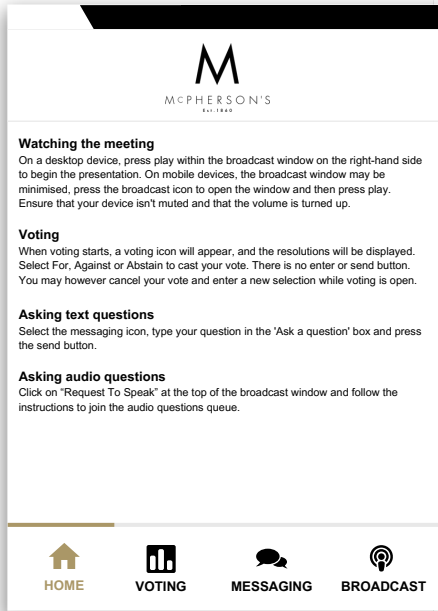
M
MCPHERSON'S
Est. 1860

Watching the meeting
On a desktop device, press play within the broadcast window on the right-hand side to begin the presentation. On mobile devices, the broadcast window may be minimised, press the broadcast icon to open the window and then press play. Ensure that your device isn't muted and that the volume is turned up.

Voting
When voting starts, a voting icon will appear, and the resolutions will be displayed. Select For, Against or Abstain to cast your vote. There is no enter or send button. You may however cancel your vote and enter a new selection while voting is open.

Asking text questions
Select the messaging icon, type your question in the 'Ask a question' box and press the send button.

Asking audio questions
Click on "Request To Speak" at the top of the broadcast window and follow the instructions to join the audio questions queue.

HOME
VOTING
MESSAGING
BROADCAST